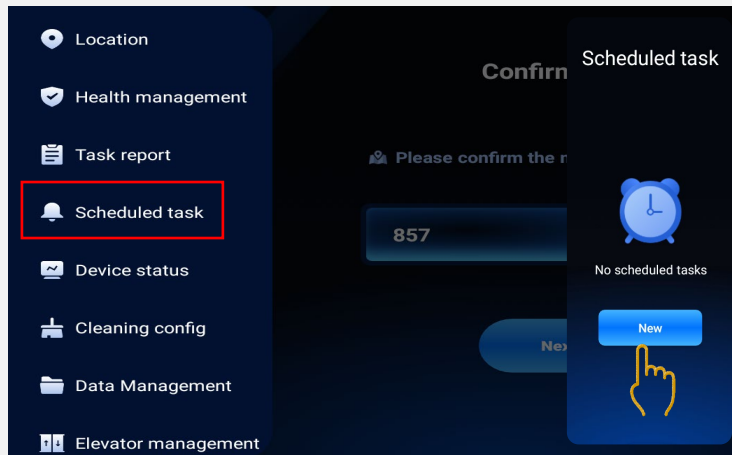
Location

Health management

Task report

Scheduled task

Device status

Cleaning config

Data Management

Elevator management

Confirm

Please confirm the r

857

Nex

Scheduled task

No scheduled tasks

New